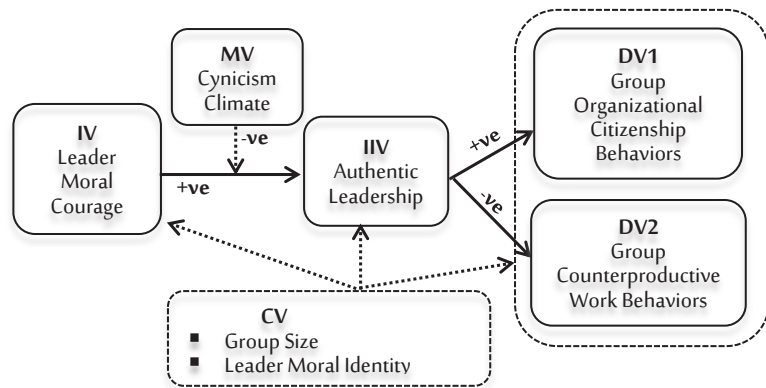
MV
Cynicism
Climate

-ve

IV
Leader
Moral
Courage

+ve

IIV
Authentic
Leadership

+ve

-ve

DV1
Group
Organizational
Citizenship
Behaviors

DV2
Group
Counterproductive
Work Behaviors

CV
▪ Group Size
▪ Leader Moral Identity